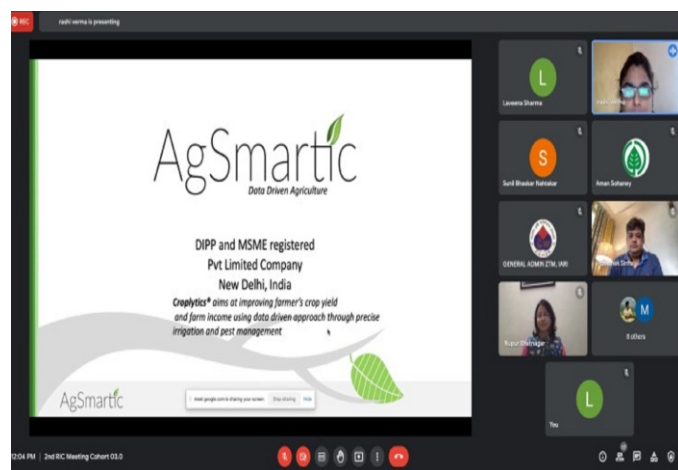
REC

rashi verma is presenting

AgSmartic

Data Driven Agriculture

DIPP and MSME registered

Pvt Limited Company

New Delhi, India

Croplytics® aims at improving farmer's crop yield and farm income using data driven approach through precise irrigation and pest management

AgSmartic

meet.google.com is sharing your screen. Stop sharing Hide

L

Laveena Sharma

Rashi verma

S

Sunil Bhaskar Nahtakar

Aman Soheney

GENERAL ADMIN ZTM, IARI

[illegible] Singh

Rupa Bhatnagar

M

8 others

L

You

12:04 PM | 2nd RIC Meeting Cohort 03.0